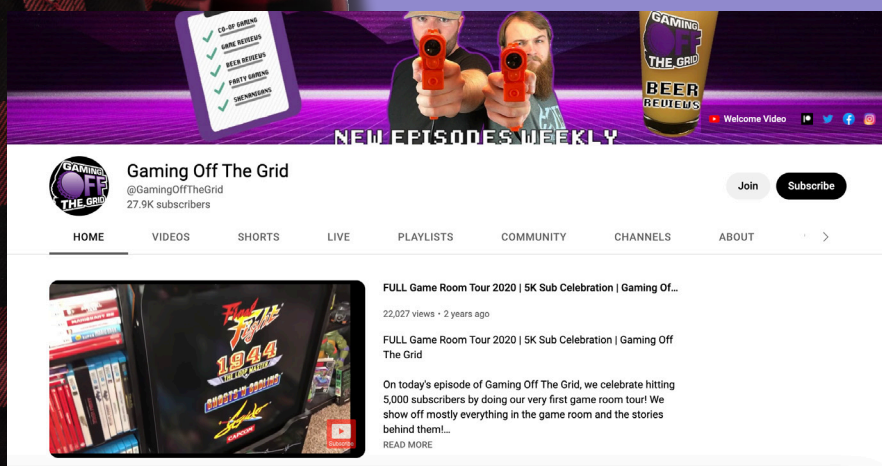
CO-OP GAMING
GAME REVIEWS
BEER REVIEWS
PARTY GAMING
SHENANIGANS

GAMING OFF THE GRID
BEER REVIEWS

NEW EPISODES WEEKLY

Welcome Video

GAMING OFF THE GRID

Gaming Off The Grid
@GamingOffTheGrid
27.9K subscribers

Join
Subscribe

HOME
VIDEOS
SHORTS
LIVE
PLAYLISTS
COMMUNITY
CHANNELS
ABOUT

Final Fight
1944 THE LOOP MASTER
GHOSTS'N GOBLINS
Capcom

Subscribe

FULL Game Room Tour 2020 | 5K Sub Celebration | Gaming Of...

22,027 views • 2 years ago

FULL Game Room Tour 2020 | 5K Sub Celebration | Gaming Off The Grid

On today's episode of Gaming Off The Grid, we celebrate hitting 5,000 subscribers by doing our very first game room tour! We show off mostly everything in the game room and the stories behind them!...

READ MORE